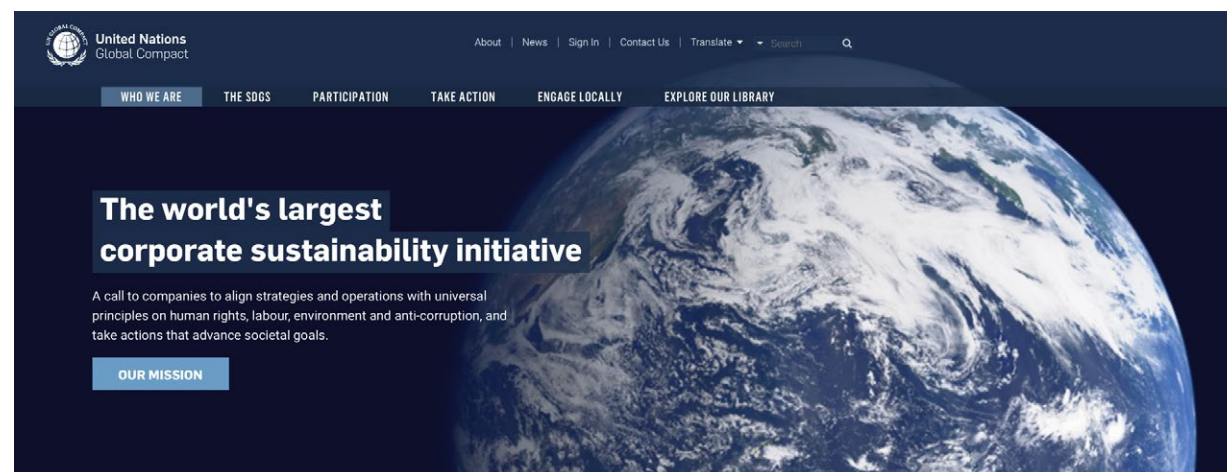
UN GLOBAL COMPACT

United Nations
Global Compact

About | News | Sign In | Contact Us | Translate ▾ ▾ Search

WHO WE ARE THE SDGS PARTICIPATION TAKE ACTION ENGAGE LOCALLY EXPLORE OUR LIBRARY

The world's largest corporate sustainability initiative

A call to companies to align strategies and operations with universal principles on human rights, labour, environment and anti-corruption, and take actions that advance societal goals.

OUR MISSION